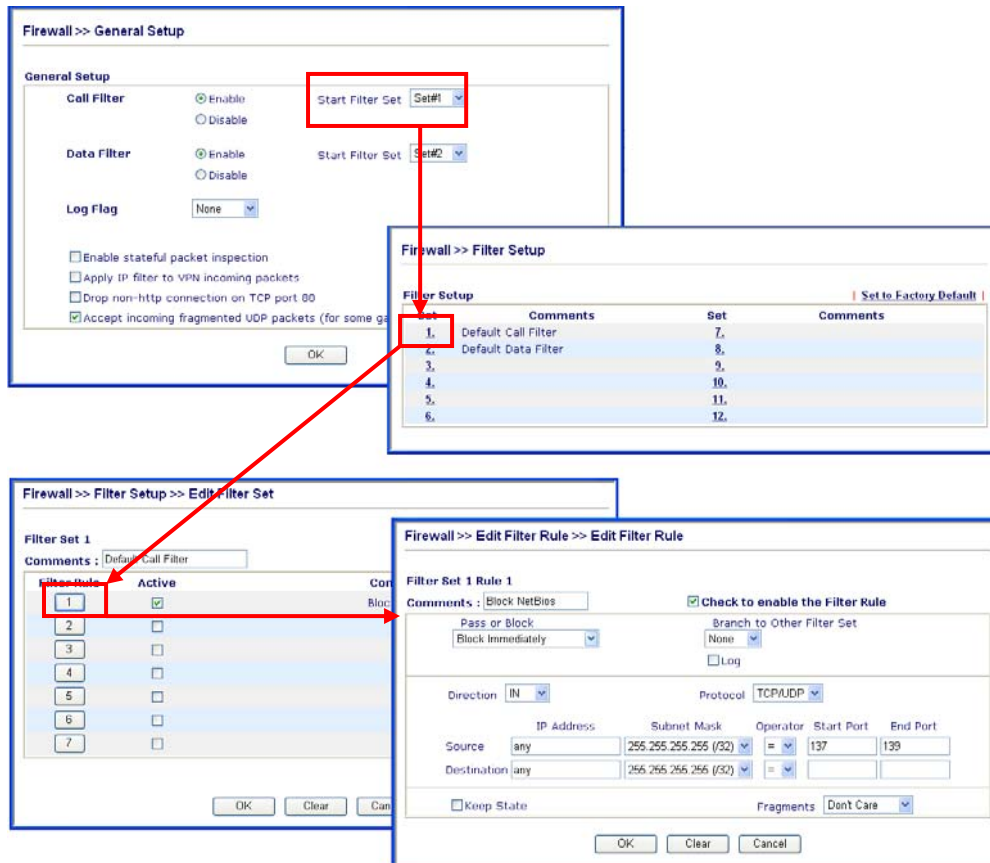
Firewall >> General Setup

General Setup

Call Filter ⦿Enable ○Disable Start Filter Set Set#1

Data Filter ⦿Enable ○Disable Start Filter Set Set#2

Log Flag None

☐Enable stateful packet inspection
☐Apply IP filter to VPN incoming packets
☐Drop non-http connection on TCP port 80
☑Accept incoming fragmented UDP packets (for some ga

OK

Firewall >> Filter Setup

Filter Setup | Set to Factory Default |

| Set | Comments | Set | Comments |
|---|---|---|---|
| 1. | Default Call Filter | 7. | |
| 2. | Default Data Filter | 8. | |
| 3. | | 9. | |
| 4. | | 10. | |
| 5. | | 11. | |
| 6. | | 12. | |

Firewall >> Filter Setup >> Edit Filter Set

Filter Set 1
Comments : Default Call Filter

| Filter Rule | Active | Con |
|---|---|---|
| 1 | ☑ | Bloc |
| 2 | ☐ | |
| 3 | ☐ | |
| 4 | ☐ | |
| 5 | ☐ | |
| 6 | ☐ | |
| 7 | ☐ | |

OK Clear Can

Firewall >> Edit Filter Rule >> Edit Filter Rule

Filter Set 1 Rule 1
Comments : Block NetBios ☑Check to enable the Filter Rule

Pass or Block: Block Immediately
Branch to Other Filter Set: None
☐Log

Direction IN Protocol TCP/UDP

| | IP Address | Subnet Mask | Operator | Start Port | End Port |
|---|---|---|---|---|---|
| Source | any | 255.255.255.255 (/32) | = | 137 | 139 |
| Destination | any | 255.255.255.255 (/32) | = | | |

☐Keep State Fragments Don't Care

OK Clear Cancel